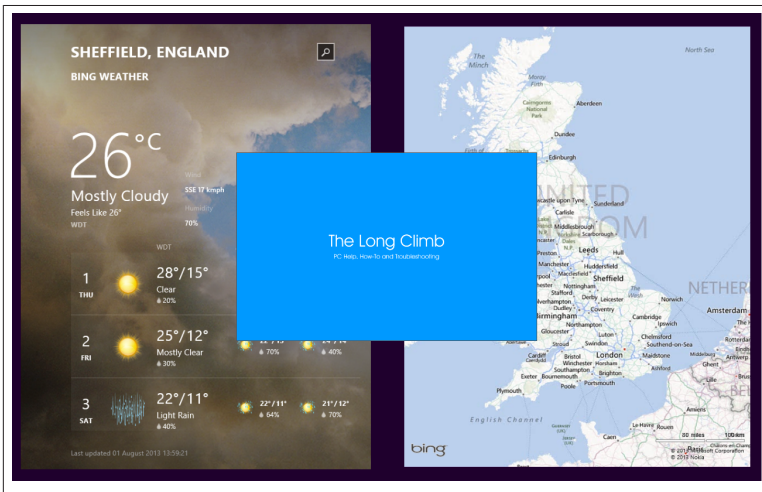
SHEFFIELD, ENGLAND

BING WEATHER

26°C

Mostly Cloudy

Feels Like 26°

WDT

Wind

SSE 17 kmph

Humidity

70%

WDT

1
THU
28°/15°
Clear
20%

2
FRI
25°/12°
Mostly Clear
30%
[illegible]
70%
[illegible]
40%

3
SAT
22°/11°
Light Rain
40%
22°/11°
64%
21°/12°
70%

Last updated 01 August 2013 13:59:21

The Long Climb

PC Help, How-To and Troubleshooting

North Sea
The Minch
Cairngorms National Park
Aberdeen
Dundee
Edinburgh
Glasgow
Carlisle
Sunderland
Middlesbrough
UNITED KINGDOM
Leeds
Hull
Manchester
Huddersfield
Sheffield
Stafford
Derby
Leicester
Norwich
Coventry
Cambridge
Ipswich
Northampton
Gloucester
Luton
Chelmsford
Southend-on-Sea
Cardiff
Bristol
London
Maidstone
Swindon
Winchester
Brighton
Exeter
Bournemouth
Poole
Plymouth
English Channel
Caen
NETHER
Amsterdam
bing
80 miles
100 km
© 2013 Microsoft Corporation
© 2013 Nokia